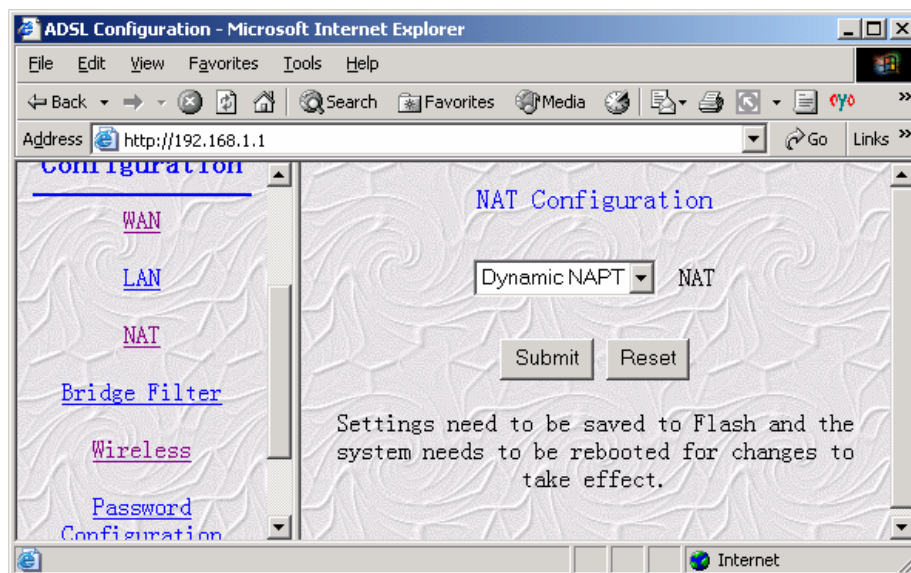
ADSL Configuration - Microsoft Internet Explorer

File Edit View Favorites Tools Help

Back Search Favorites Media

Address http://192.168.1.1 Go Links

Configuration

WAN

LAN

NAT

Bridge Filter

Wireless

Password Configuration

NAT Configuration

Dynamic NAPT NAT

Submit Reset

Settings need to be saved to Flash and the system needs to be rebooted for changes to take effect.

Internet